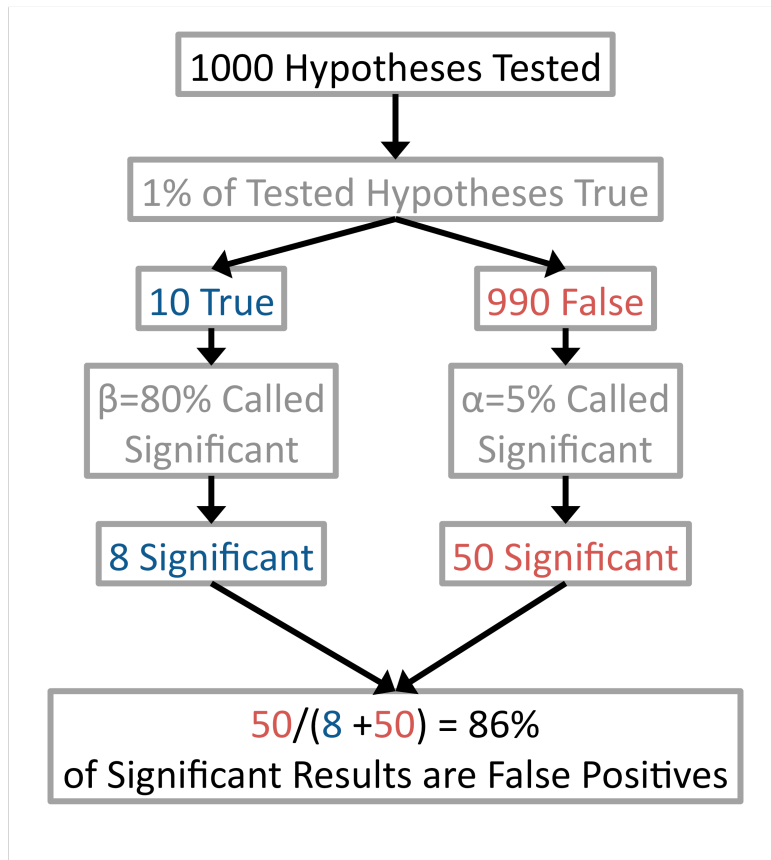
1000 Hypotheses Tested

1% of Tested Hypotheses True

10 True

990 False

β=80% Called Significant

α=5% Called Significant

8 Significant

50 Significant

50/(8 +50) = 86%
of Significant Results are False Positives